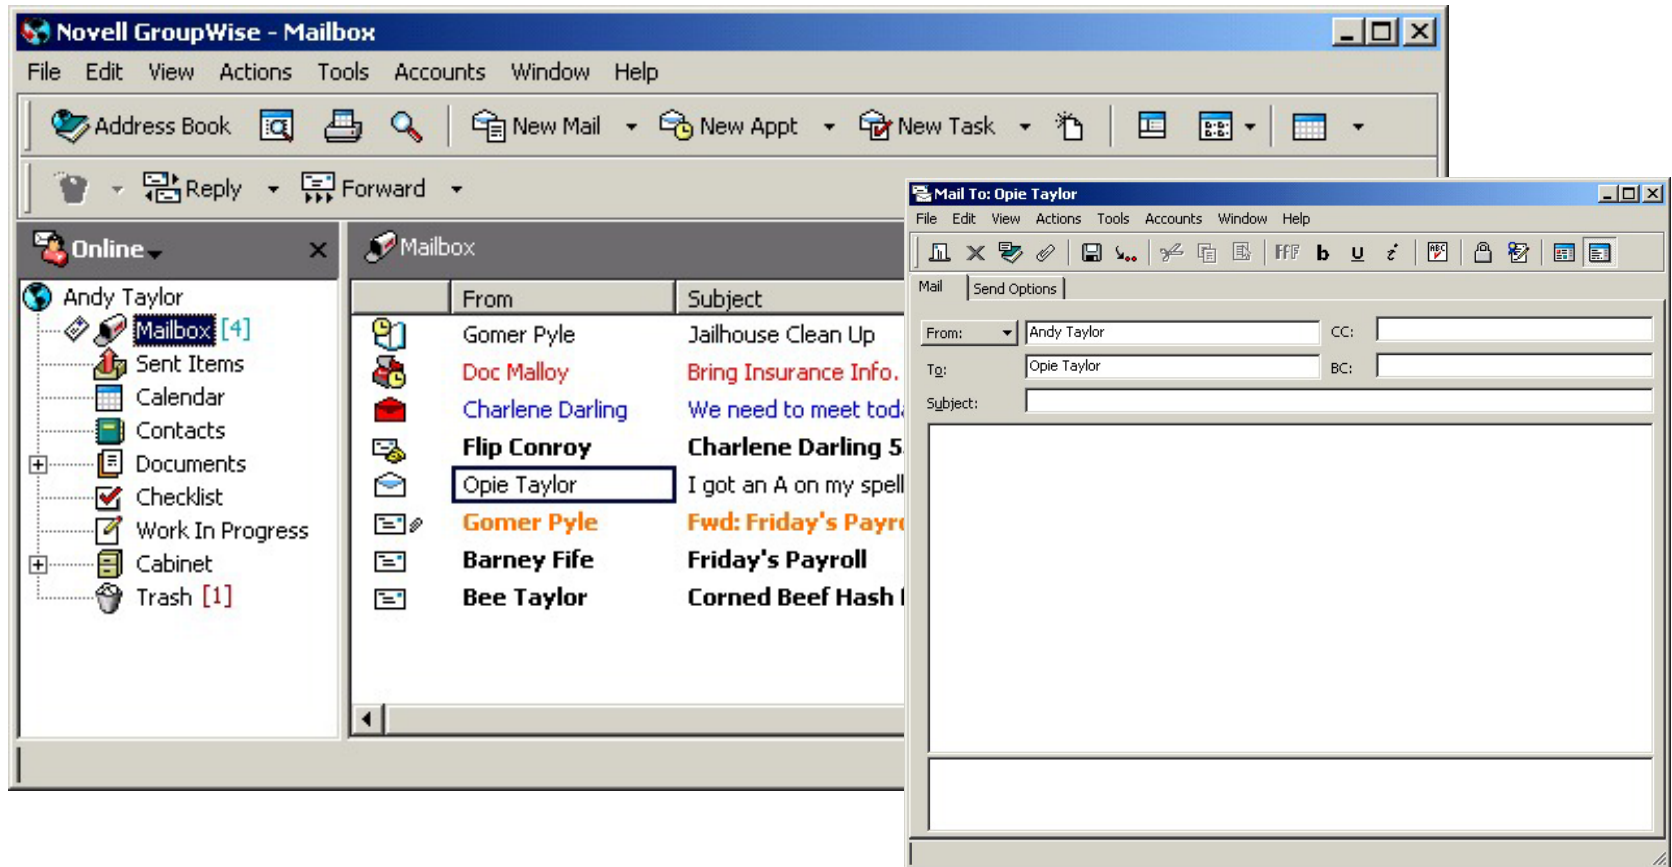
Novell GroupWise - Mailbox

File Edit View Actions Tools Accounts Window Help

Address Book New Mail New Appt New Task

Reply Forward

Online

Andy Taylor
Mailbox [4]
Sent Items
Calendar
Contacts
Documents
Checklist
Work In Progress
Cabinet
Trash [1]

Mailbox

| From | Subject |
|---|---|
| Gomer Pyle | Jailhouse Clean Up |
| Doc Malloy | Bring Insurance Info. |
| Charlene Darling | We need to meet tod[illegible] |
| Flip Conroy | Charlene Darling 5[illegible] |
| Opie Taylor | I got an A on my spell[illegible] |
| Gomer Pyle | Fwd: Friday's Payr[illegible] |
| Barney Fife | Friday's Payroll |
| Bee Taylor | Corned Beef Hash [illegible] |

Mail To: Opie Taylor

File Edit View Actions Tools Accounts Window Help

Mail Send Options

From: Andy Taylor CC:

To: Opie Taylor BC:

Subject: